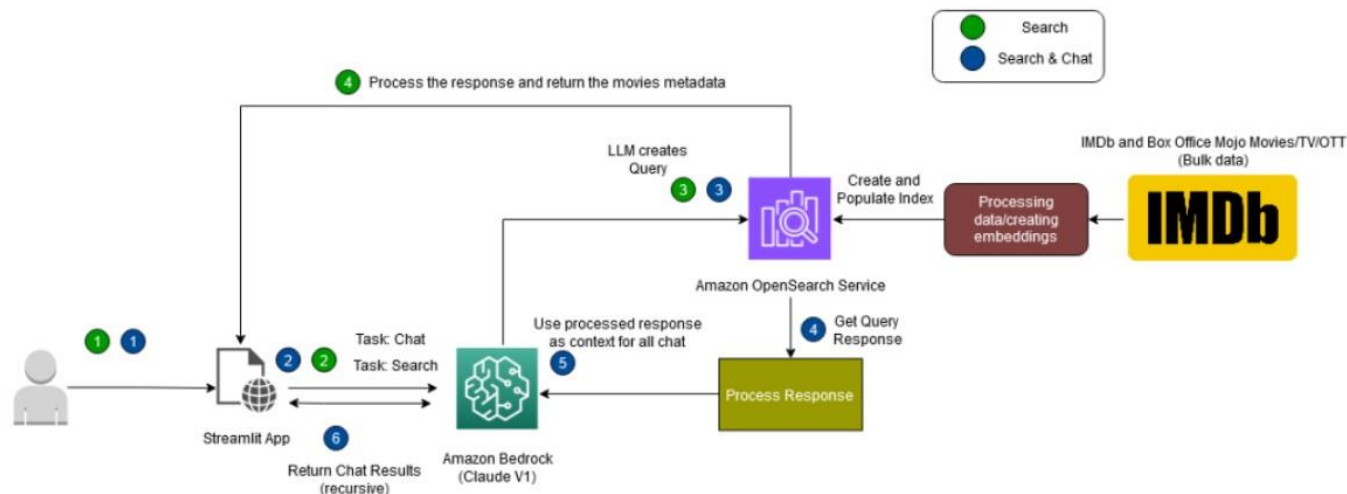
Search
Search & Chat

4 Process the response and return the movies metadata

LLM creates Query
3 3

Create and Populate Index

IMDb and Box Office Mojo Movies/TV/OTT (Bulk data)

Processing data/creating embeddings

IMDb

Amazon OpenSearch Service

1 1

2 2 Task: Chat
Task: Search

Use processed response as context for all chat
5

4 Get Query Response

Process Response

Streamlit App

6
Return Chat Results (recursive)

Amazon Bedrock (Claude V1)